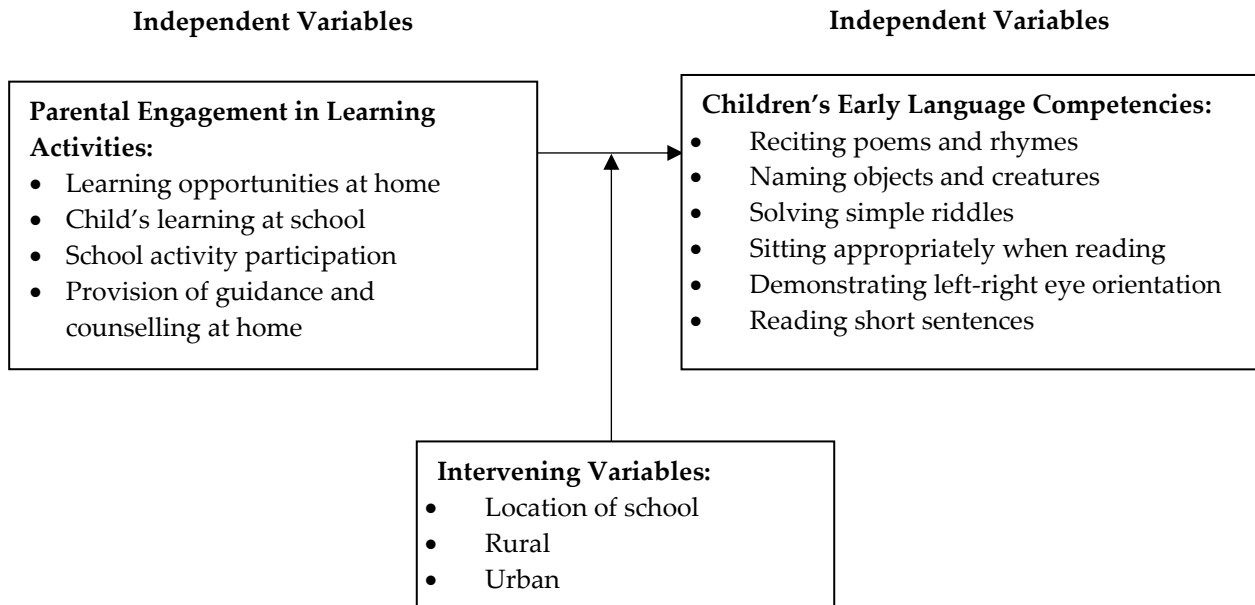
Independent Variables

Independent Variables

Parental Engagement in Learning Activities:
- Learning opportunities at home
- Child's learning at school
- School activity participation
- Provision of guidance and counselling at home

Children's Early Language Competencies:
- Reciting poems and rhymes
- Naming objects and creatures
- Solving simple riddles
- Sitting appropriately when reading
- Demonstrating left-right eye orientation
- Reading short sentences

Intervening Variables:
- Location of school
- Rural
- Urban